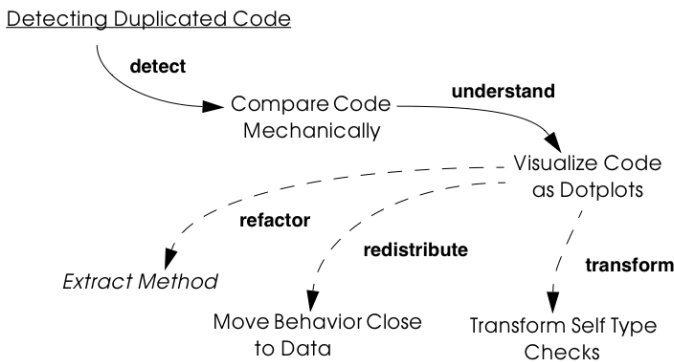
Detecting Duplicated Code

detect

Compare Code Mechanically

understand

Visualize Code as Dotplots

refactor

Extract Method

redistribute

Move Behavior Close to Data

transform

Transform Self Type Checks